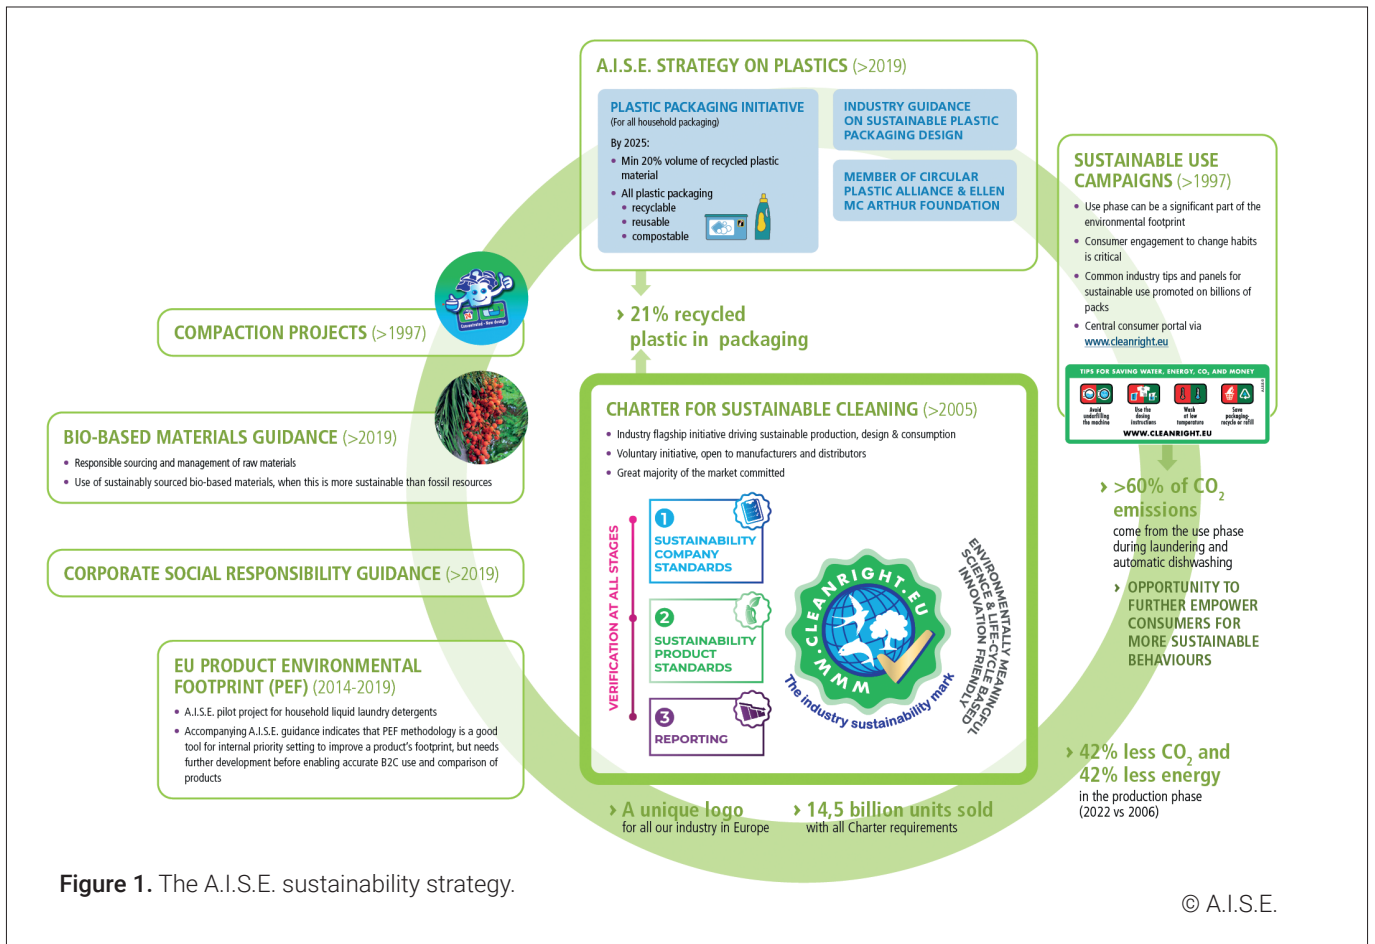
A.I.S.E. STRATEGY ON PLASTICS (>2019)

PLASTIC PACKAGING INITIATIVE
(For all household packaging)
By 2025:
• Min 20% volume of recycled plastic material
• All plastic packaging
• recyclable
• reusable
• compostable

INDUSTRY GUIDANCE ON SUSTAINABLE PLASTIC PACKAGING DESIGN

MEMBER OF CIRCULAR PLASTIC ALLIANCE & ELLEN MC ARTHUR FOUNDATION

› 21% recycled plastic in packaging

SUSTAINABLE USE CAMPAIGNS (>1997)
• Use phase can be a significant part of the environmental footprint
• Consumer engagement to change habits is critical
• Common industry tips and panels for sustainable use promoted on billions of packs
• Central consumer portal via www.cleanright.eu

TIPS FOR SAVING WATER, ENERGY, CO₂ AND MONEY
Avoid underfilling the machine
Use the dosing instructions
Wash at low temperatures
Save packaging: recycle or refill
WWW.CLEANRIGHT.EU

› >60% of $CO_2$ emissions
come from the use phase during laundering and automatic dishwashing
› OPPORTUNITY TO FURTHER EMPOWER CONSUMERS FOR MORE SUSTAINABLE BEHAVIOURS

COMPACTION PROJECTS (>1997)

BIO-BASED MATERIALS GUIDANCE (>2019)
• Responsible sourcing and management of raw materials
• Use of sustainably sourced bio-based materials, when this is more sustainable than fossil resources

CORPORATE SOCIAL RESPONSIBILITY GUIDANCE (>2019)

EU PRODUCT ENVIRONMENTAL FOOTPRINT (PEF) (2014-2019)
• A.I.S.E. pilot project for household liquid laundry detergents
• Accompanying A.I.S.E. guidance indicates that PEF methodology is a good tool for internal priority setting to improve a product's footprint, but needs further development before enabling accurate B2C use and comparison of products

CHARTER FOR SUSTAINABLE CLEANING (>2005)
• Industry flagship initiative driving sustainable production, design & consumption
• Voluntary initiative, open to manufacturers and distributors
• Great majority of the market committed

VERIFICATION AT ALL STAGES
1 SUSTAINABILITY COMPANY STANDARDS
2 SUSTAINABILITY PRODUCT STANDARDS
3 REPORTING

WWW.CLEANRIGHT.EU
The industry sustainability mark
ENVIRONMENTALLY MEANINGFUL
SCIENCE & LIFE-CYCLE BASED
INNOVATION FRIENDLY

› A unique logo
for all our industry in Europe
› 14,5 billion units sold
with all Charter requirements

› 42% less $CO_2$ and 42% less energy
in the production phase (2022 vs 2006)

Figure 1. The A.I.S.E. sustainability strategy.

© A.I.S.E.